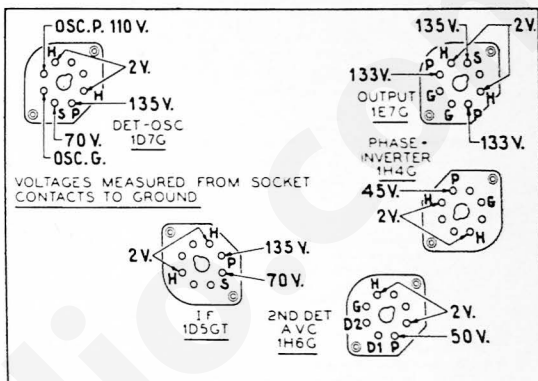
OSC. P. 110 V.
H
2 V.
S P
H
135 V.
70 V.
OSC. G.
DET-OSC
1D7G

135 V.
2 V.
H
S
133 V.
P
G
H
OUTPUT
1E7G
G
P
133 V.

VOLTAGES MEASURED FROM SOCKET CONTACTS TO GROUND

PHASE-INVERTER
1H4G
45 V.
P
2 V.
H
G
H

2 V.
H
135 V.
P
H
S
70 V.
I F
1D5GT

2ND DET
A V C
1H6G

H
G
D2
2 V.
D1
P
50 V.